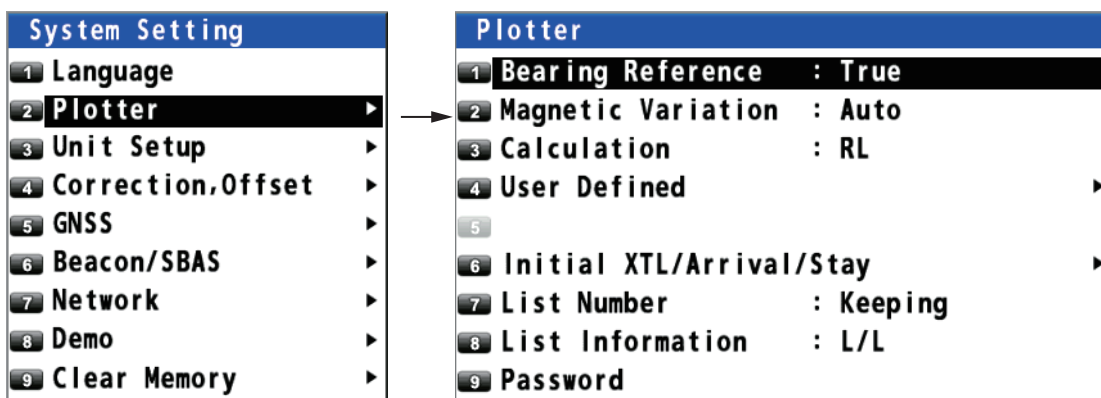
System Setting
1 Language
2 Plotter ▸
3 Unit Setup ▸
4 Correction,Offset ▸
5 GNSS ▸
6 Beacon/SBAS ▸
7 Network ▸
8 Demo ▸
9 Clear Memory ▸

Plotter
1 Bearing Reference : True
2 Magnetic Variation : Auto
3 Calculation : RL
4 User Defined ▸
5
6 Initial XTL/Arrival/Stay ▸
7 List Number : Keeping
8 List Information : L/L
9 Password